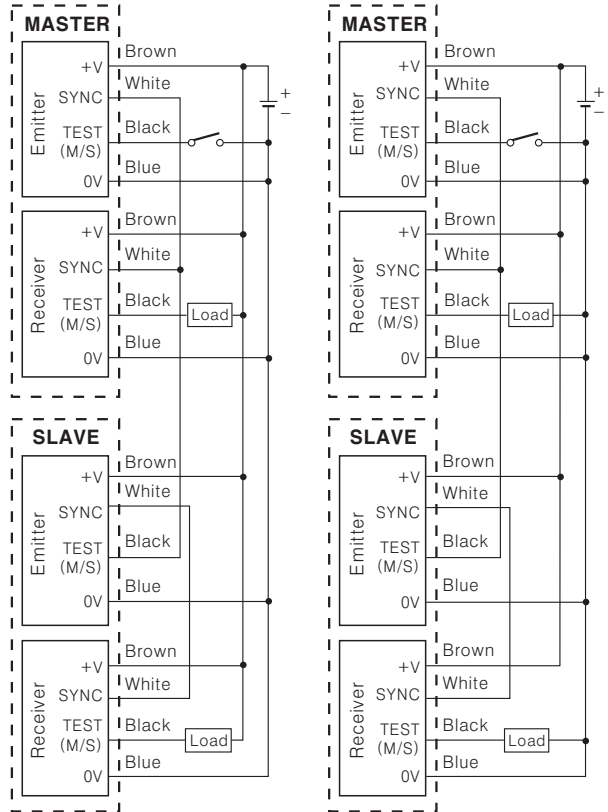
MASTER

Emitter
+V
SYNC
TEST (M/S)
0V
Brown
White
Black
Blue

+
−

Receiver
+V
SYNC
TEST (M/S)
0V
Brown
White
Black
Blue
Load

SLAVE

Emitter
+V
SYNC
TEST (M/S)
0V
Brown
White
Black
Blue

Receiver
+V
SYNC
TEST (M/S)
0V
Brown
White
Black
Blue
Load

MASTER

Emitter
+V
SYNC
TEST (M/S)
0V
Brown
White
Black
Blue

+
−

Receiver
+V
SYNC
TEST (M/S)
0V
Brown
White
Black
Blue
Load

SLAVE

Emitter
+V
SYNC
TEST (M/S)
0V
Brown
White
Black
Blue

Receiver
+V
SYNC
TEST (M/S)
0V
Brown
White
Black
Blue
Load